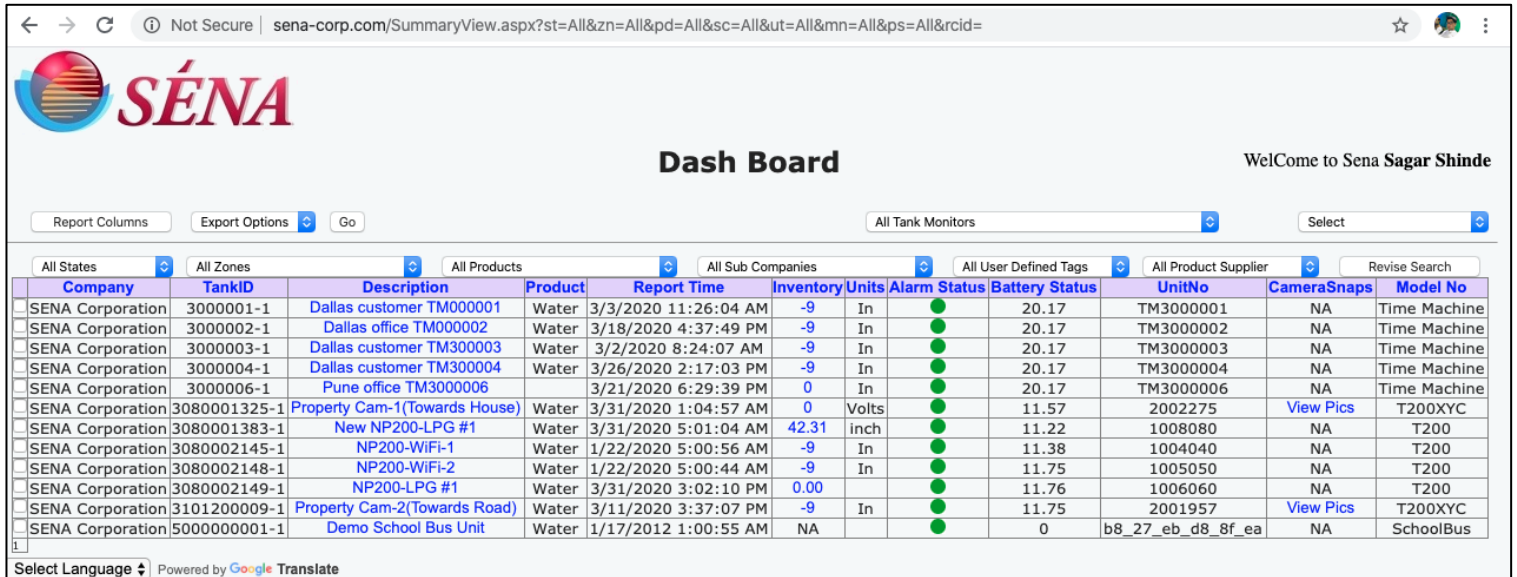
Not Secure | sena-corp.com/SummaryView.aspx?st=All&zn=All&pd=All&sc=All&ut=All&mn=All&ps=All&rcid=

SÉNA

Dash Board

WelCome to Sena **Sagar Shinde**

Report Columns | Export Options | Go | All Tank Monitors | Select

All States | All Zones | All Products | All Sub Companies | All User Defined Tags | All Product Supplier | Revise Search

| | Company | TankID | Description | Product | Report Time | Inventory | Units | Alarm Status | Battery Status | UnitNo | CameraSnaps | Model No |
|---|---|---|---|---|---|---|---|---|---|---|---|---|
| | SENA Corporation | 3000001-1 | Dallas customer TM000001 | Water | 3/3/2020 11:26:04 AM | -9 | In | | 20.17 | TM3000001 | NA | Time Machine |
| | SENA Corporation | 3000002-1 | Dallas office TM000002 | Water | 3/18/2020 4:37:49 PM | -9 | In | | 20.17 | TM3000002 | NA | Time Machine |
| | SENA Corporation | 3000003-1 | Dallas customer TM300003 | Water | 3/2/2020 8:24:07 AM | -9 | In | | 20.17 | TM3000003 | NA | Time Machine |
| | SENA Corporation | 3000004-1 | Dallas customer TM300004 | Water | 3/26/2020 2:17:03 PM | -9 | In | | 20.17 | TM3000004 | NA | Time Machine |
| | SENA Corporation | 3000006-1 | Pune office TM3000006 | | 3/21/2020 6:29:39 PM | 0 | In | | 20.17 | TM3000006 | NA | Time Machine |
| | SENA Corporation | 3080001325-1 | Property Cam-1(Towards House) | Water | 3/31/2020 1:04:57 AM | 0 | Volts | | 11.57 | 2002275 | View Pics | T200XYC |
| | SENA Corporation | 3080001383-1 | New NP200-LPG #1 | Water | 3/31/2020 5:01:04 AM | 42.31 | inch | | 11.22 | 1008080 | NA | T200 |
| | SENA Corporation | 3080002145-1 | NP200-WiFi-1 | Water | 1/22/2020 5:00:56 AM | -9 | In | | 11.38 | 1004040 | NA | T200 |
| | SENA Corporation | 3080002148-1 | NP200-WiFi-2 | Water | 1/22/2020 5:00:44 AM | -9 | In | | 11.75 | 1005050 | NA | T200 |
| | SENA Corporation | 3080002149-1 | NP200-LPG #1 | Water | 3/31/2020 3:02:10 PM | 0.00 | | | 11.76 | 1006060 | NA | T200 |
| | SENA Corporation | 3101200009-1 | Property Cam-2(Towards Road) | Water | 3/11/2020 3:37:07 PM | -9 | In | | 11.75 | 2001957 | View Pics | T200XYC |
| | SENA Corporation | 5000000001-1 | Demo School Bus Unit | Water | 1/17/2012 1:00:55 AM | NA | | | 0 | b8_27_eb_d8_8f_ea | NA | SchoolBus |

1

Select Language | Powered by Google Translate